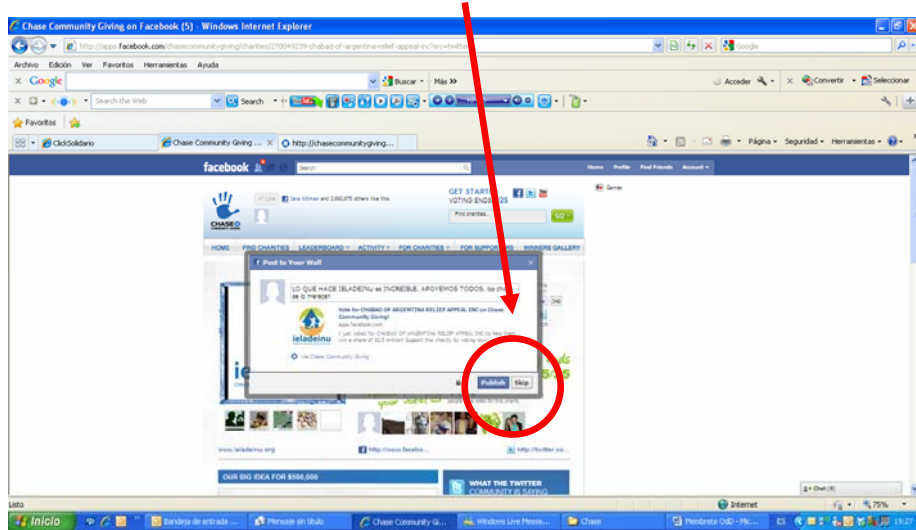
Chase Community Giving on Facebook (5) - Windows Internet Explorer

http://apps.facebook.com/chasecommunitygiving/charities/270049239-chabad-de-argentina-relief-appeal-inc?src=twitter

Google

Archivo Edición Ver Favoritos Herramientas Ayuda

Google

Buscar Más »

Acceder Convertir Seleccionar

Search the Web Search

Favoritos

ClickSolidario Chase Community Giving ... http://chasecommunitygiving...

Página Seguridad Herramientas

facebook Search Home Profile Find Friends Account

Like Sara Altman and 2,682,675 others like this.

GET STARTED VOTING ENDS 12/25

Find charities... GO

CHASE

HOME FIND CHARITIES LEADERBOARD ACTIVITY FOR CHARITIES FOR SUPPORTERS WINNERS GALLERY

Post to Your Wall

LO QUE HACE IELADEINU es INCREIBLE, APOYEMOS TODOS, los chicos se lo merecen

Vote for CHABAD OF ARGENTINA RELIEF APPEAL INC on Chase Community Giving!
apps.facebook.com
I just voted for CHABAD OF ARGENTINA RELIEF APPEAL INC to help them win a share of $2.5 million! Support the charity by voting too!

ieladeinu

via Chase Community Giving

Publish Skip

www.ieladeinu.org

http://www.facebo...

http://twitter.co...

OUR BIG IDEA FOR $500,000

WHAT THE TWITTER COMMUNITY IS SAYING

Games

Chat (0)

Listo

Internet

75%

Inicio

Bandeja de entrada ...

Mensaje sin título

Chase Community Gi...

Windows Live Messe...

Chase

Membrete OdD - Mic...

ES

19:27